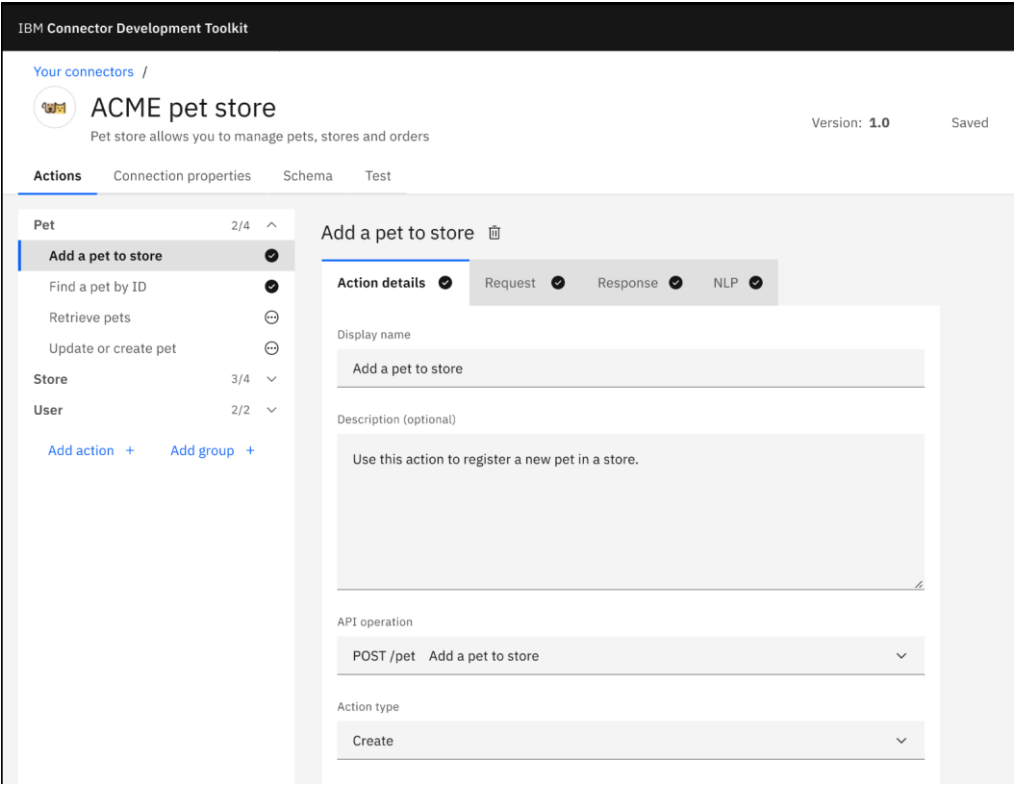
IBM Connector Development Toolkit

Your connectors /

ACME pet store

Pet store allows you to manage pets, stores and orders

Version: 1.0

Saved

Actions Connection properties Schema Test

Pet 2/4

Add a pet to store

Find a pet by ID

Retrieve pets

Update or create pet

Store 3/4

User 2/2

Add action +

Add group +

Add a pet to store

Action details

Request

Response

NLP

Display name

Add a pet to store

Description (optional)

Use this action to register a new pet in a store.

API operation

POST /pet Add a pet to store

Action type

Create